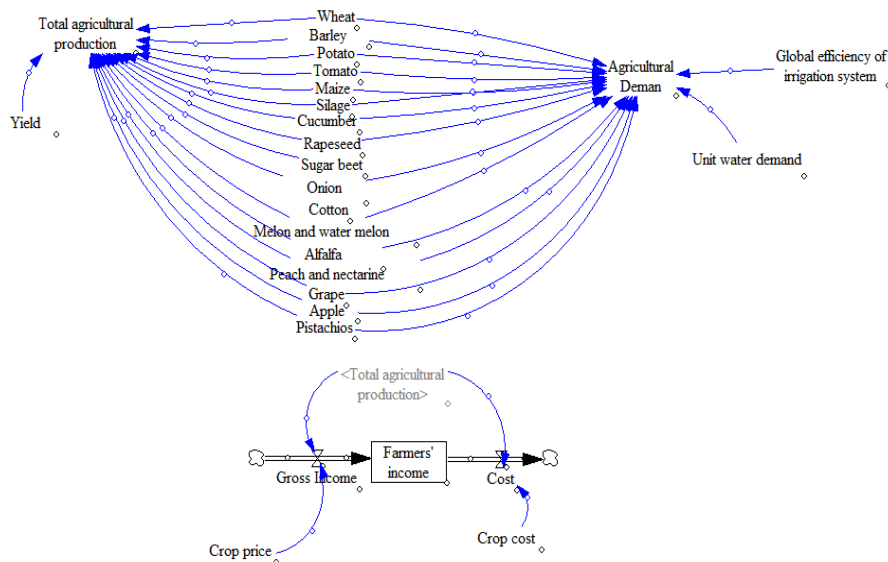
Total agricultural production

Yield

Wheat
Barley
Potato
Tomato
Maize
Silage
Cucumber
Rapeseed
Sugar beet
Onion
Cotton
Melon and water melon
Alfalfa
Peach and nectarine
Grape
Apple
Pistachios

Agricultural Deman

Global efficiency of irrigation system

Unit water demand

<Total agricultural production>

Farmers' income

Gross Income

Cost

Crop price

Crop cost